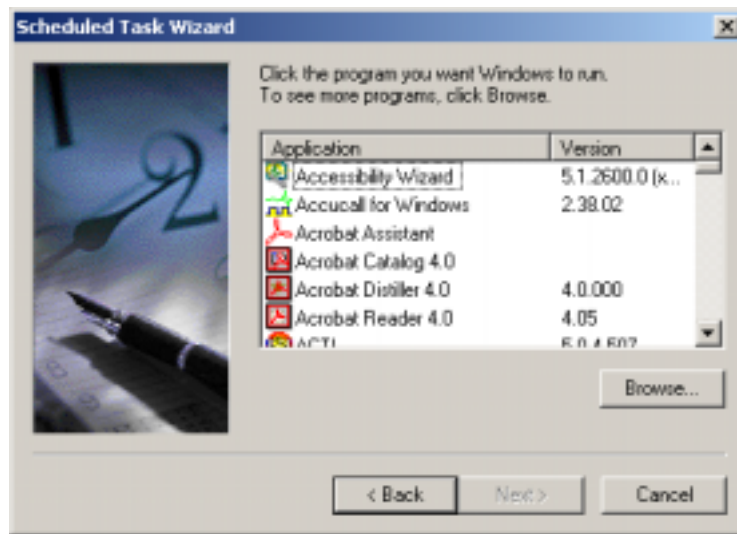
Scheduled Task Wizard

Click the program you want Windows to run.
To see more programs, click Browse.

| Application | Version |
|---|---|
| Accessibility Wizard | 5.1.2600.0 (x... |
| Accucall for Windows | 2.38.02 |
| Acrobat Assistant | |
| Acrobat Catalog 4.0 | |
| Acrobat Distiller 4.0 | 4.0.000 |
| Acrobat Reader 4.0 | 4.05 |
| ACTI | 6.0.4.507 |

Browse...

< Back
Next >
Cancel